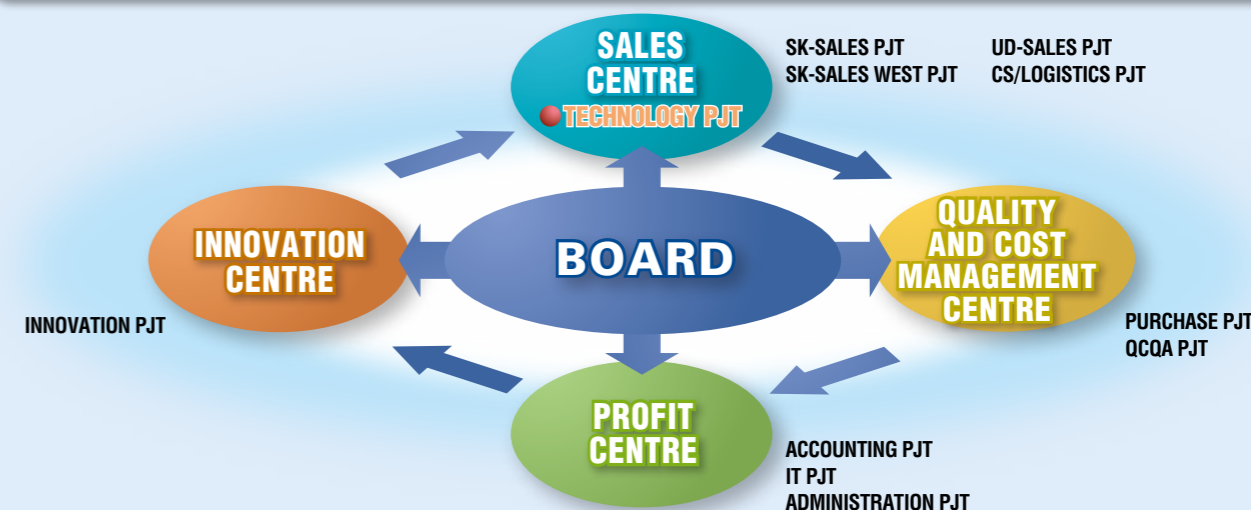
SALES CENTRE
TECHNOLOGY PJT

SK-SALES PJT
SK-SALES WEST PJT

UD-SALES PJT
CS/LOGISTICS PJT

INNOVATION CENTRE

BOARD

QUALITY AND COST MANAGEMENT CENTRE

INNOVATION PJT

PURCHASE PJT
QCQA PJT

PROFIT CENTRE

ACCOUNTING PJT
IT PJT
ADMINISTRATION PJT